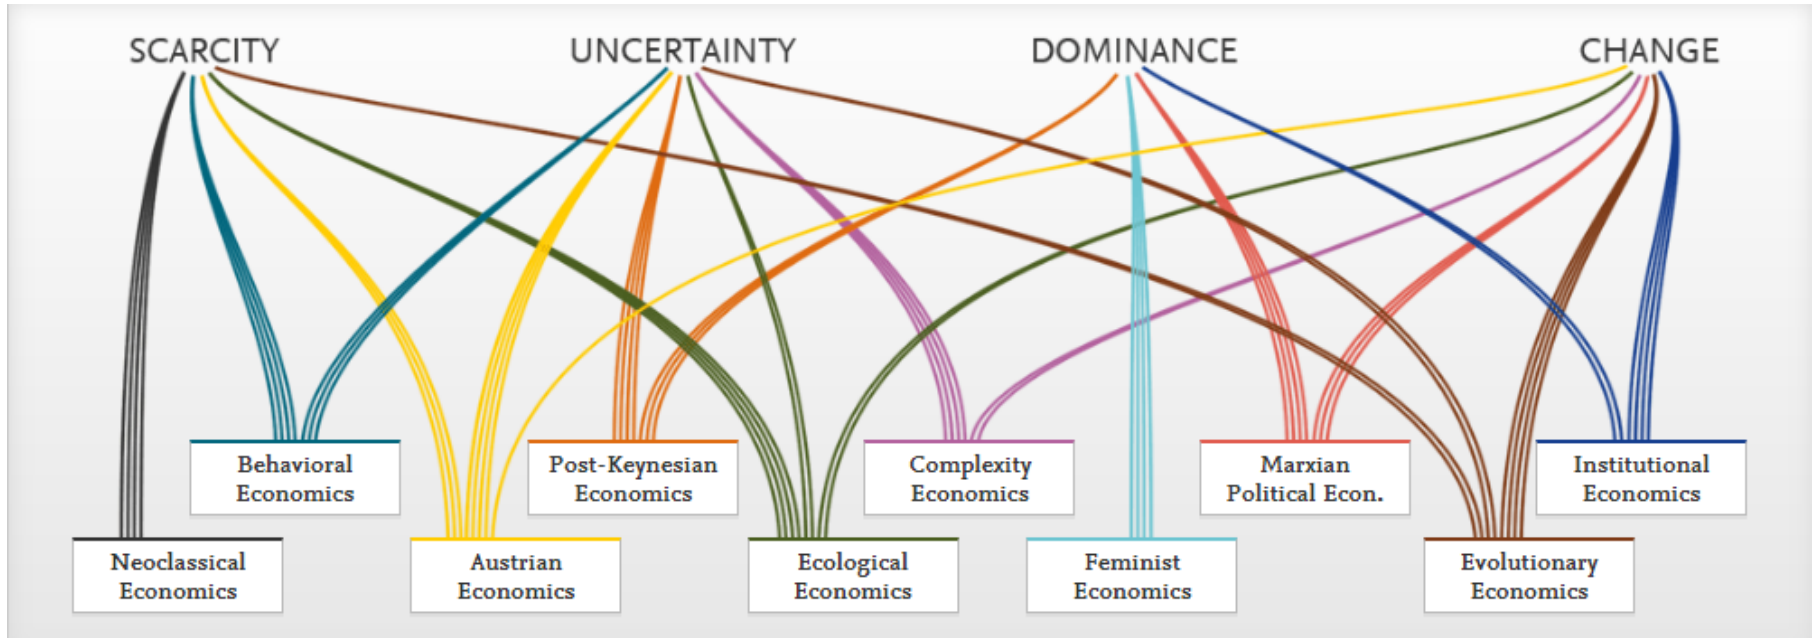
SCARCITY UNCERTAINTY DOMINANCE CHANGE

Behavioral Economics

Post-Keynesian Economics

Complexity Economics

Marxian Political Econ.

Institutional Economics

Neoclassical Economics

Austrian Economics

Ecological Economics

Feminist Economics

Evolutionary Economics